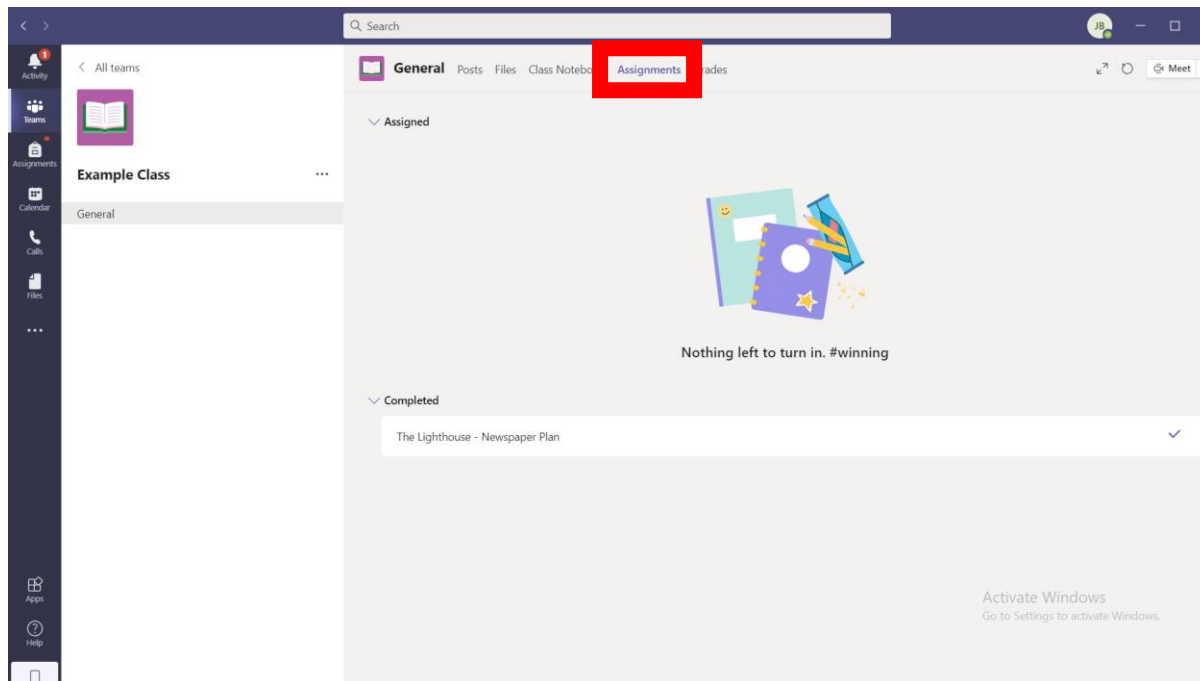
Search

JB

1
Activity

Teams

Assignments

Calendar

Calls

Files

...

Apps

Help

< All teams

Example Class ...

General

General Posts Files Class Notebo Assignments rades

Meet

Assigned

Nothing left to turn in. #winning

Completed

The Lighthouse - Newspaper Plan

Activate Windows
Go to Settings to activate Windows.